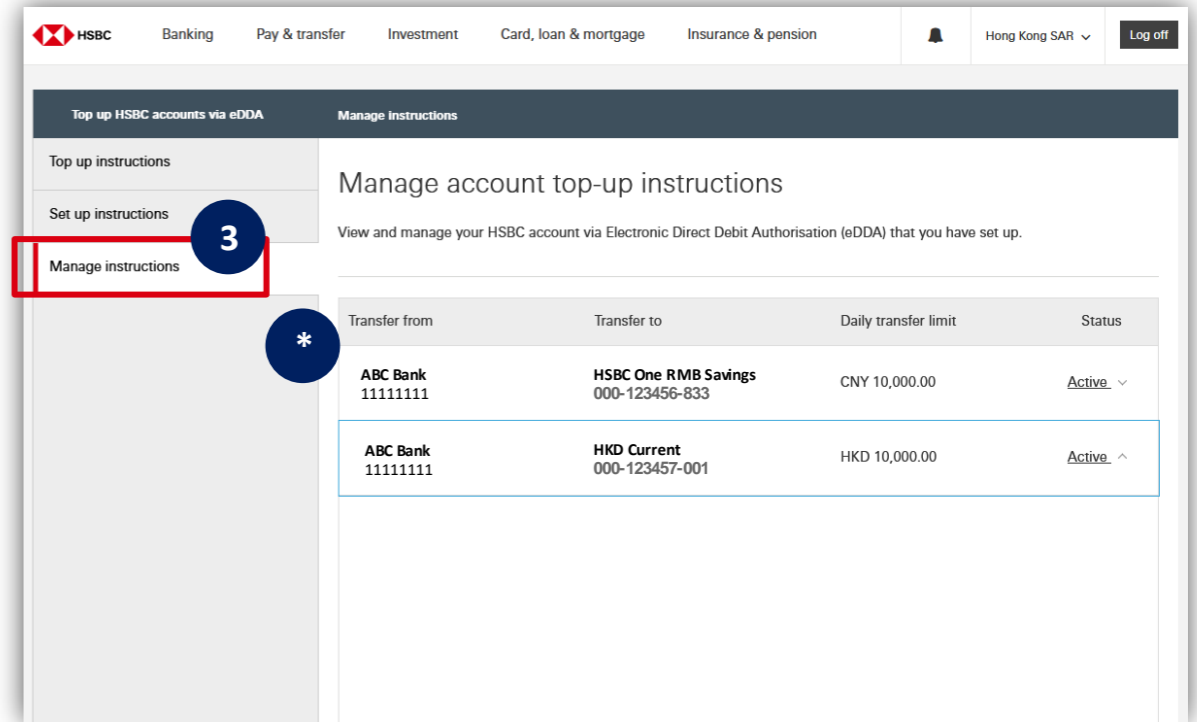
HSBC Banking Pay & transfer Investment Card, loan & mortgage Insurance & pension Hong Kong SAR Log off

Top up HSBC accounts via eDDA Manage instructions

Top up instructions

Set up instructions

3

Manage instructions

Manage account top-up instructions

View and manage your HSBC account via Electronic Direct Debit Authorisation (eDDA) that you have set up.

*

| Transfer from | Transfer to | Daily transfer limit | Status |
|---|---|---|---|
| ABC Bank 11111111 | HSBC One RMB Savings 000-123456-833 | CNY 10,000.00 | Active |
| ABC Bank 11111111 | HKD Current 000-123457-001 | HKD 10,000.00 | Active |